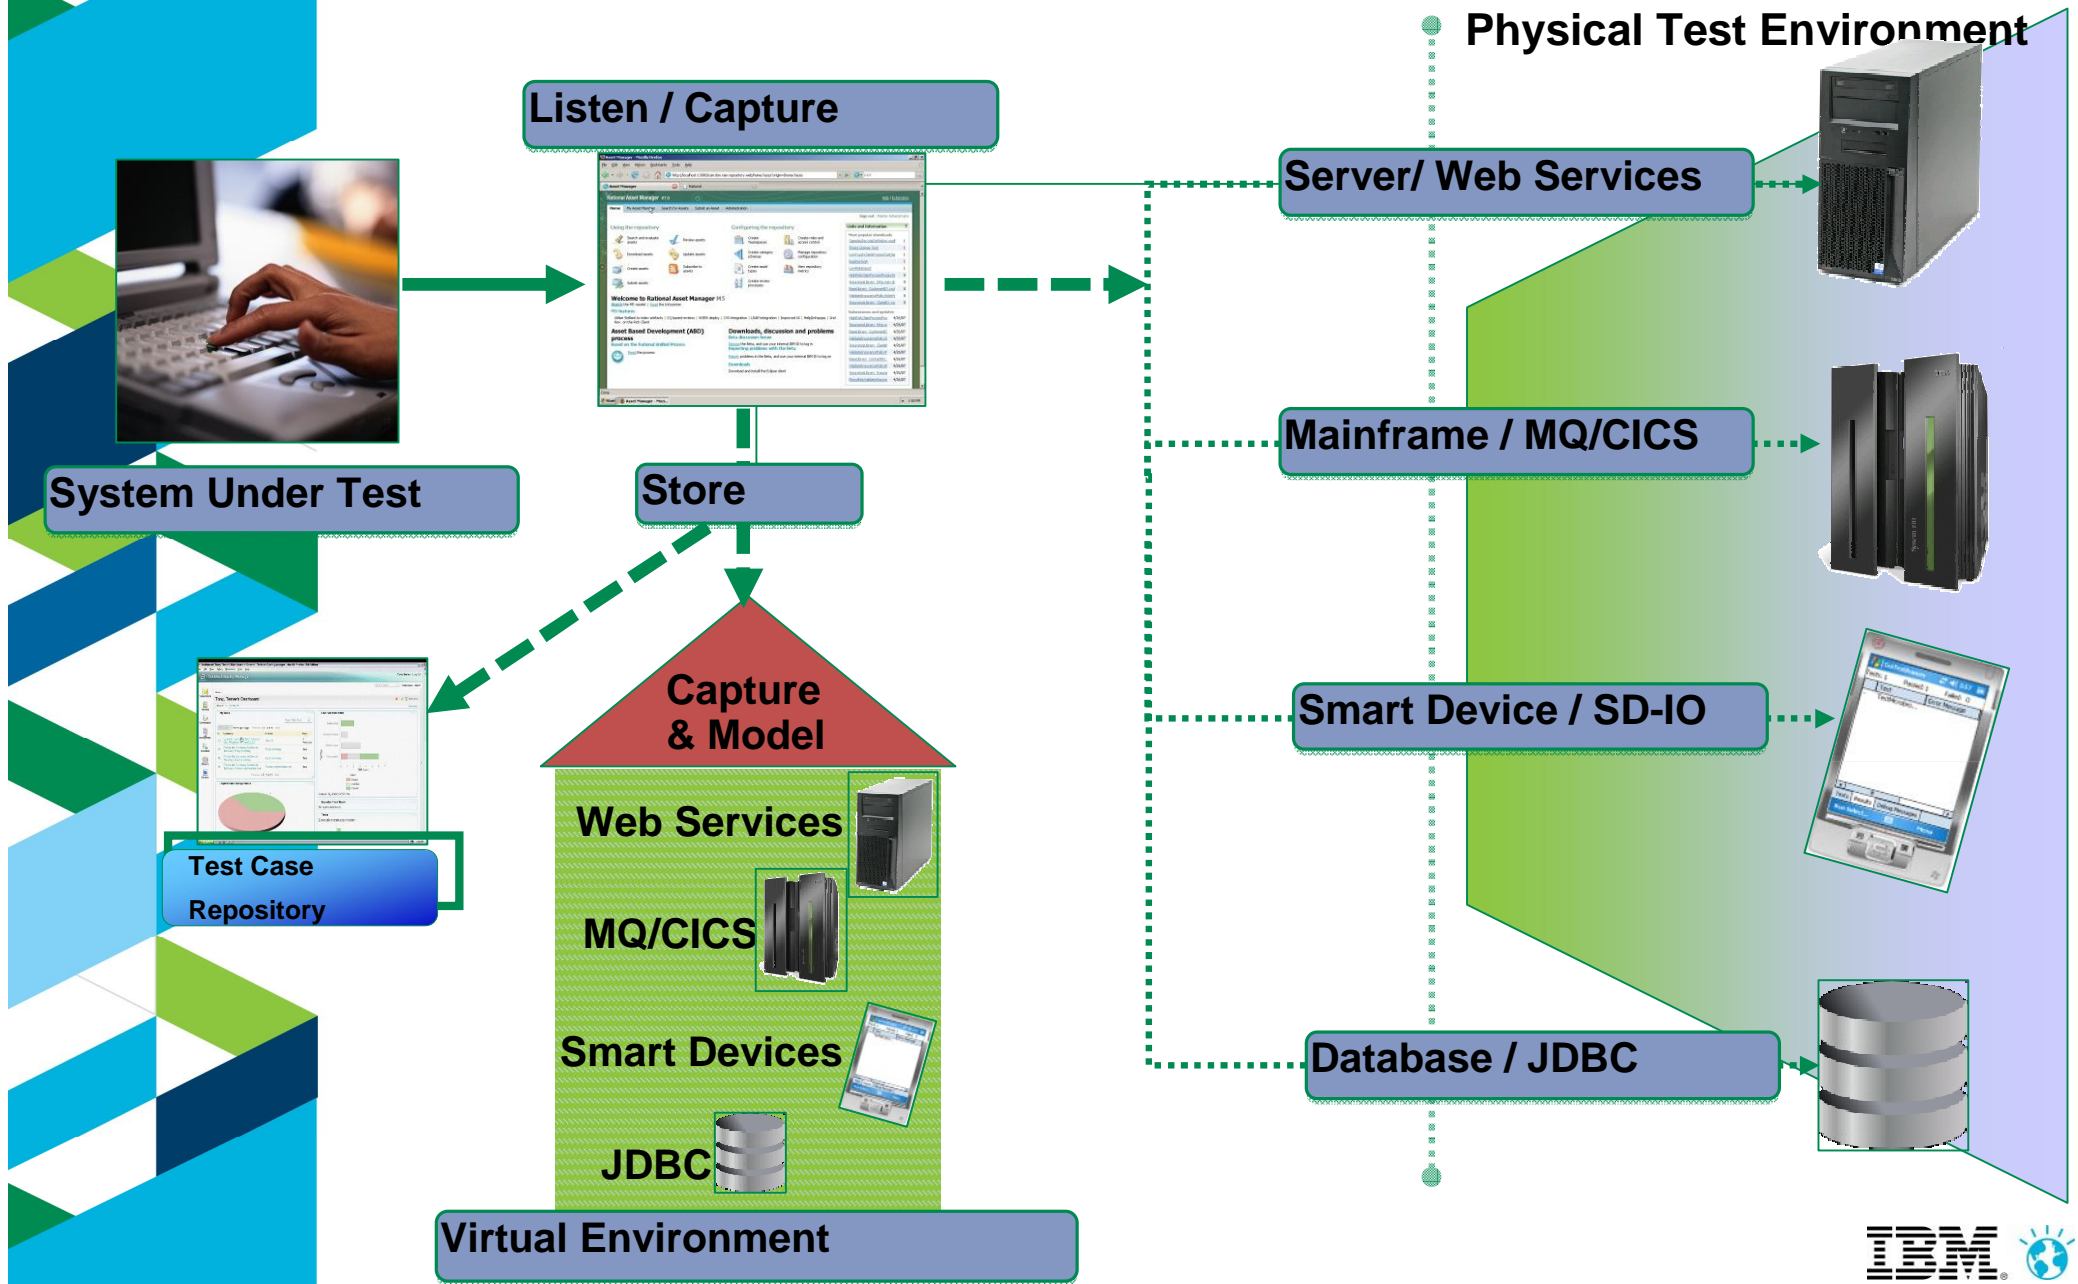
Physical Test Environment

Listen / Capture

Server/ Web Services

System Under Test

Store

Mainframe / MQ/CICS

Capture & Model

Smart Device / SD-IO

Test Case Repository

Web Services

MQ/CICS

Smart Devices

JDBC

Database / JDBC

Virtual Environment

IBM